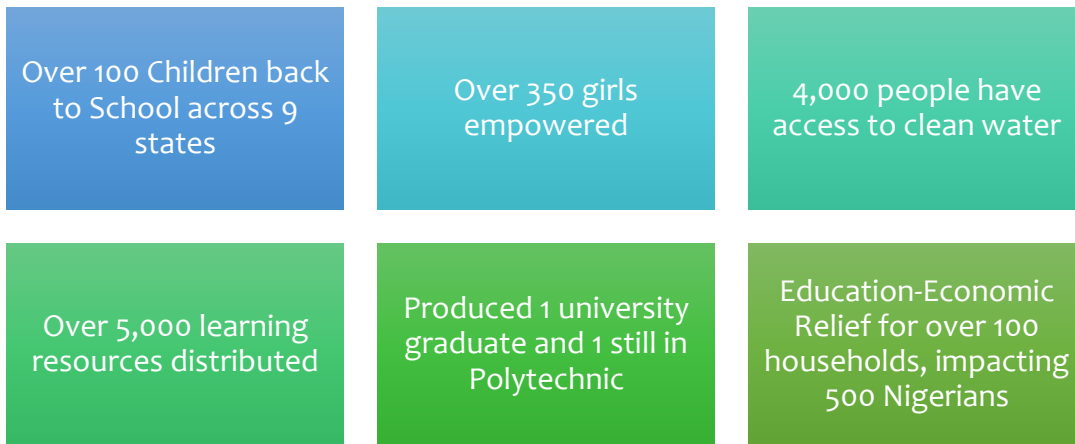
Over 100 Children back to School across 9 states

Over 350 girls empowered

4,000 people have access to clean water

Over 5,000 learning resources distributed

Produced 1 university graduate and 1 still in Polytechnic

Education-Economic Relief for over 100 households, impacting 500 Nigerians